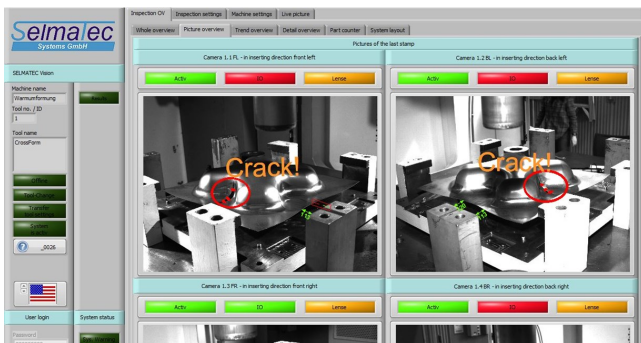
Selmatec
Systems GmbH

SELMATEC Vision

Machine name
Warmumformung

Tool no. / ID
1

Tool name
CrossForm

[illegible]
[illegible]
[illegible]
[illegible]

0026

User login
System status

Password

Inspection OV | Inspection settings | Machine settings | Live picture

Whole overview | Picture overview | Trend overview | Detail overview | Part counter | System layout

Pictures of the last stamp

Camera 1.1 FL - in inserting direction front left

Activ | IO | Lense

Crack!

Camera 1.2 BL - in inserting direction back left

Activ | IO | Lense

Crack!

Camera 1.3 FR - in inserting direction front right

Activ | IO | Lense

Camera 1.4 BR - in inserting direction back right

Activ | IO | Lense